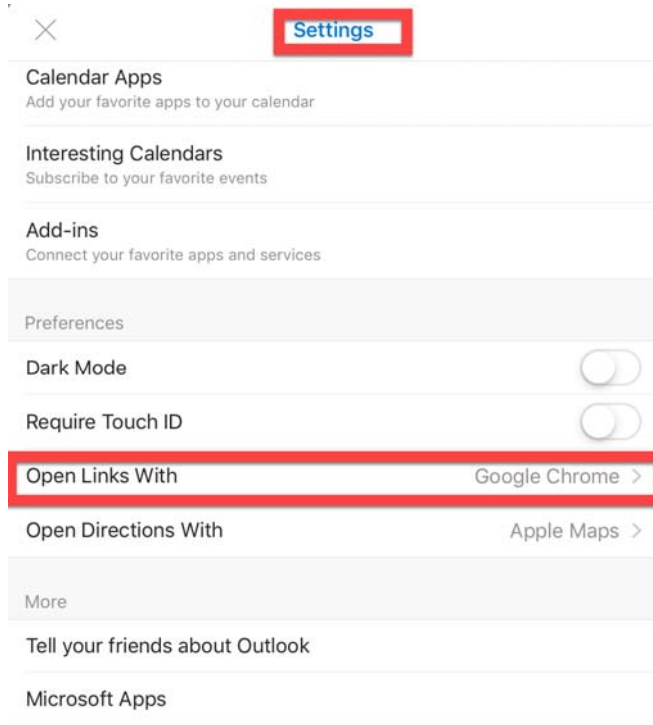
Settings

Calendar Apps
Add your favorite apps to your calendar

Interesting Calendars
Subscribe to your favorite events

Add-ins
Connect your favorite apps and services

Preferences

Dark Mode

Require Touch ID

Open Links With
Google Chrome

Open Directions With
Apple Maps

More

Tell your friends about Outlook

Microsoft Apps